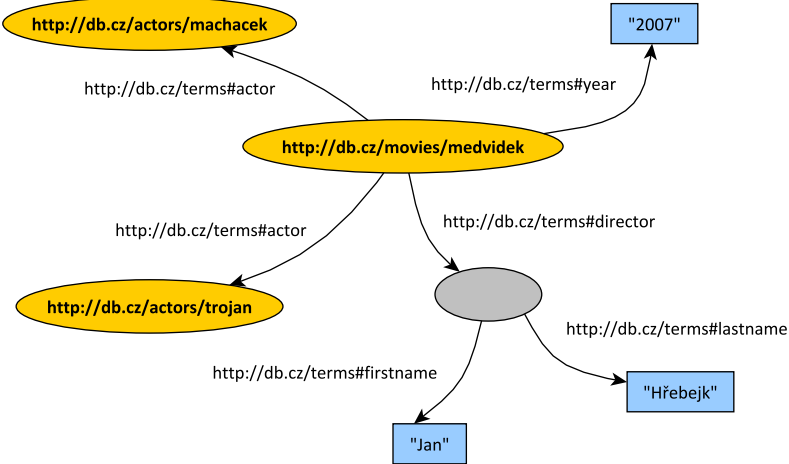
http://db.cz/actors/machacek

"2007"

http://db.cz/terms#actor

http://db.cz/terms#year

http://db.cz/movies/medvidek

http://db.cz/terms#actor

http://db.cz/terms#director

http://db.cz/actors/trojan

http://db.cz/terms#lastname

http://db.cz/terms#firstname

"Hřebejk"

"Jan"